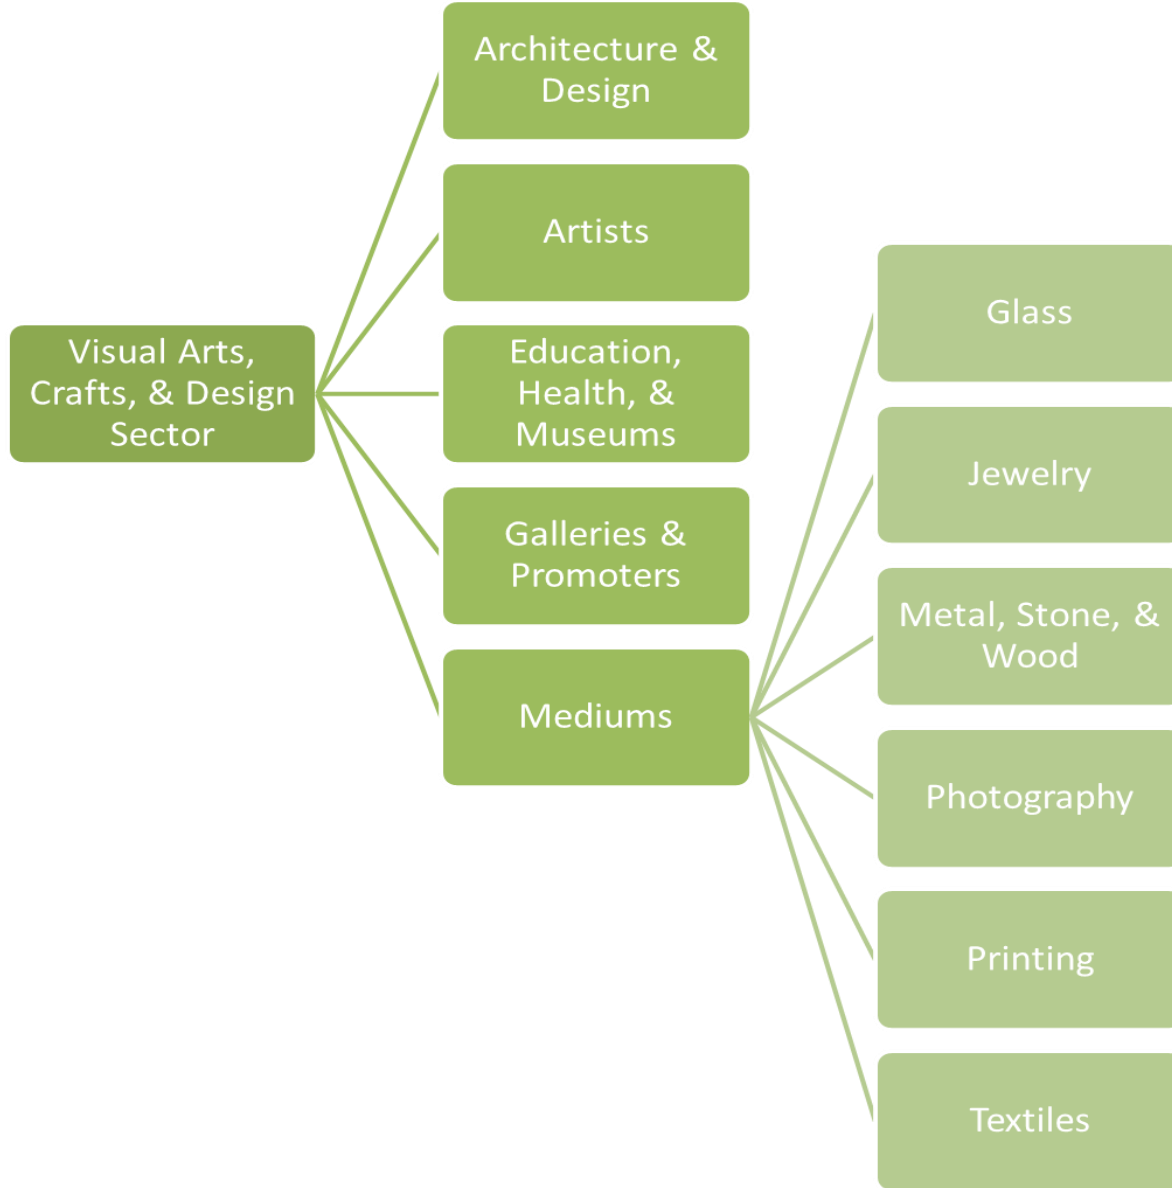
Visual Arts, Crafts, & Design Sector

Architecture & Design

Artists

Education, Health, & Museums

Galleries & Promoters

Mediums

Glass

Jewelry

Metal, Stone, & Wood

Photography

Printing

Textiles